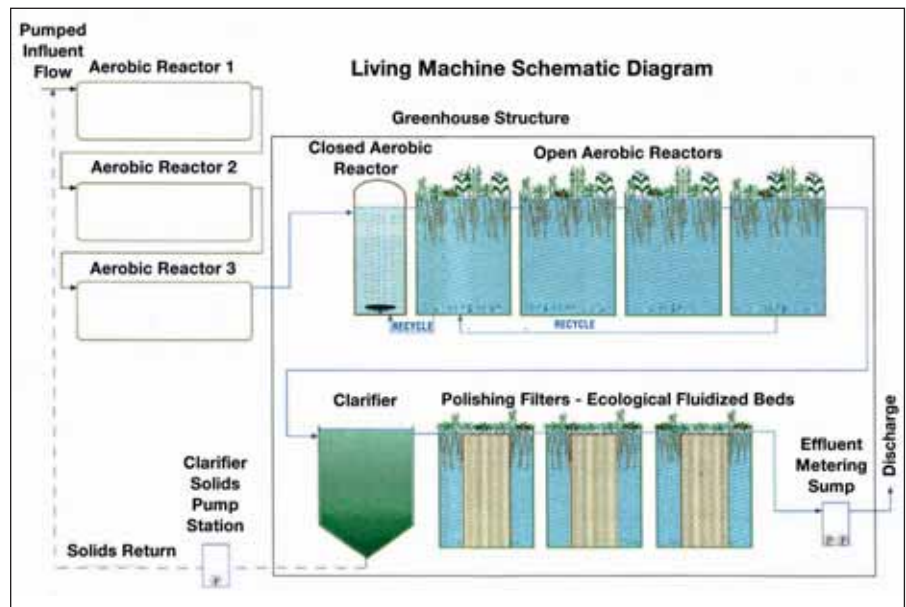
Living Machine Schematic Diagram

Pumped Influent Flow

Aerobic Reactor 1

Aerobic Reactor 2

Aerobic Reactor 3

Greenhouse Structure

Closed Aerobic Reactor

Open Aerobic Reactors

RECYCLE

RECYCLE

Clarifier

Polishing Filters - Ecological Fluidized Beds

Clarifier Solids Pump Station

Effluent Metering Sump

Discharge

Solids Return